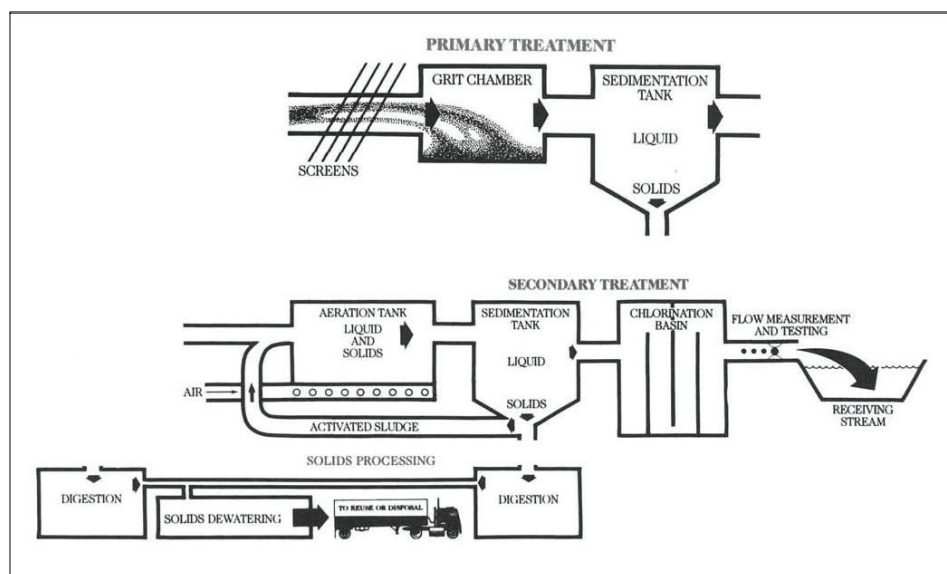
PRIMARY TREATMENT

SCREENS

GRIT CHAMBER

SEDIMENTATION TANK

LIQUID

SOLIDS

SECONDARY TREATMENT

AERATION TANK

LIQUID AND SOLIDS

AIR

SEDIMENTATION TANK

LIQUID

SOLIDS

ACTIVATED SLUDGE

CHLORINATION BASIN

FLOW MEASUREMENT AND TESTING

RECEIVING STREAM

SOLIDS PROCESSING

DIGESTION

SOLIDS DEWATERING

TO REUSE OR DISPOSAL

DIGESTION